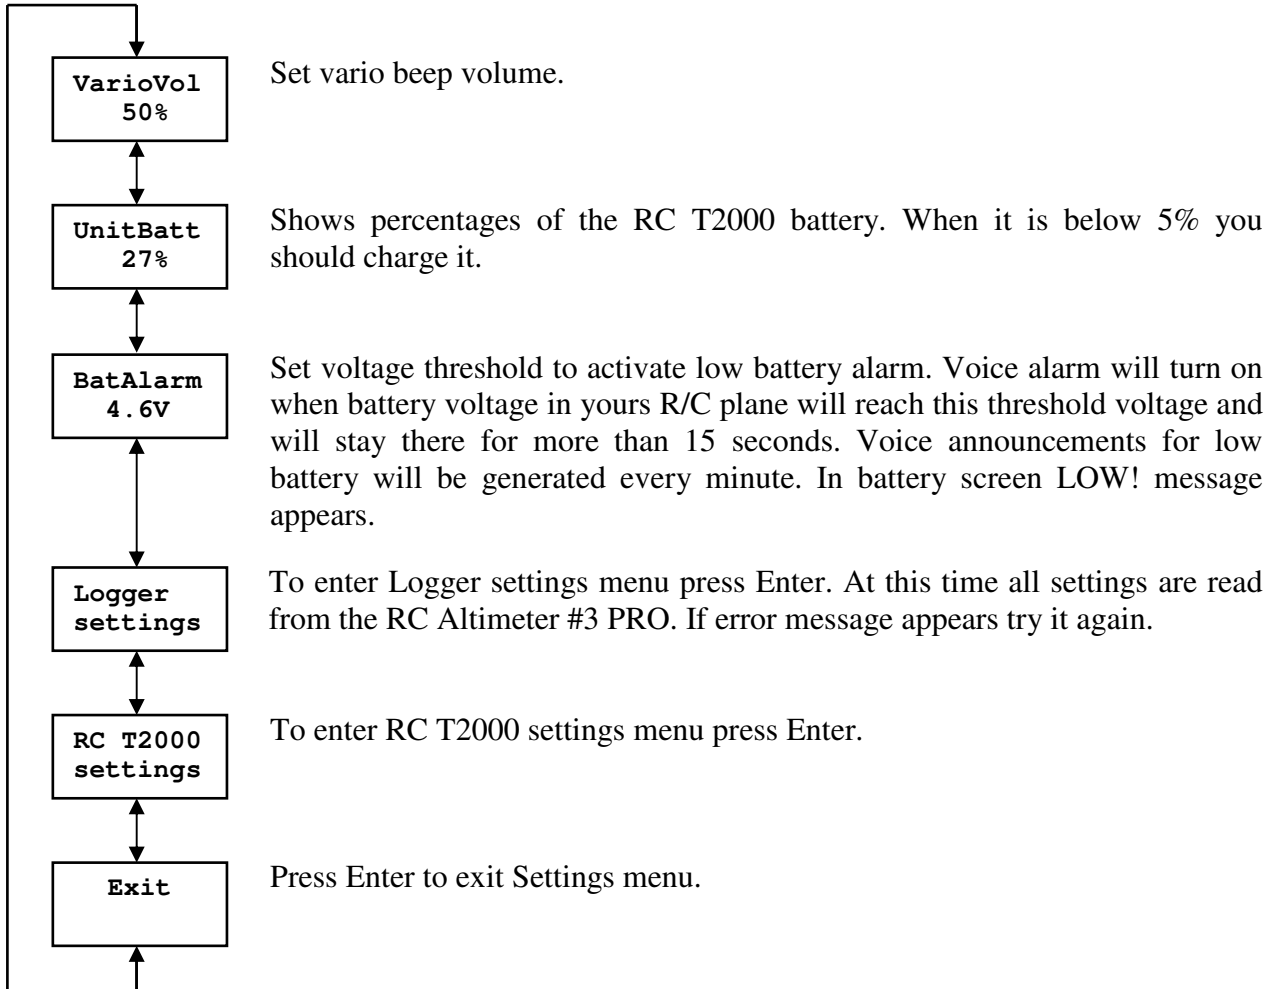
VarioVol
50%

Set vario beep volume.

UnitBatt
27%

Shows percentages of the RC T2000 battery. When it is below 5% you should charge it.

BatAlarm
4.6V

Set voltage threshold to activate low battery alarm. Voice alarm will turn on when battery voltage in yours R/C plane will reach this threshold voltage and will stay there for more than 15 seconds. Voice announcements for low battery will be generated every minute. In battery screen LOW! message appears.

Logger
settings

To enter Logger settings menu press Enter. At this time all settings are read from the RC Altimeter #3 PRO. If error message appears try it again.

RC T2000
settings

To enter RC T2000 settings menu press Enter.

Exit

Press Enter to exit Settings menu.